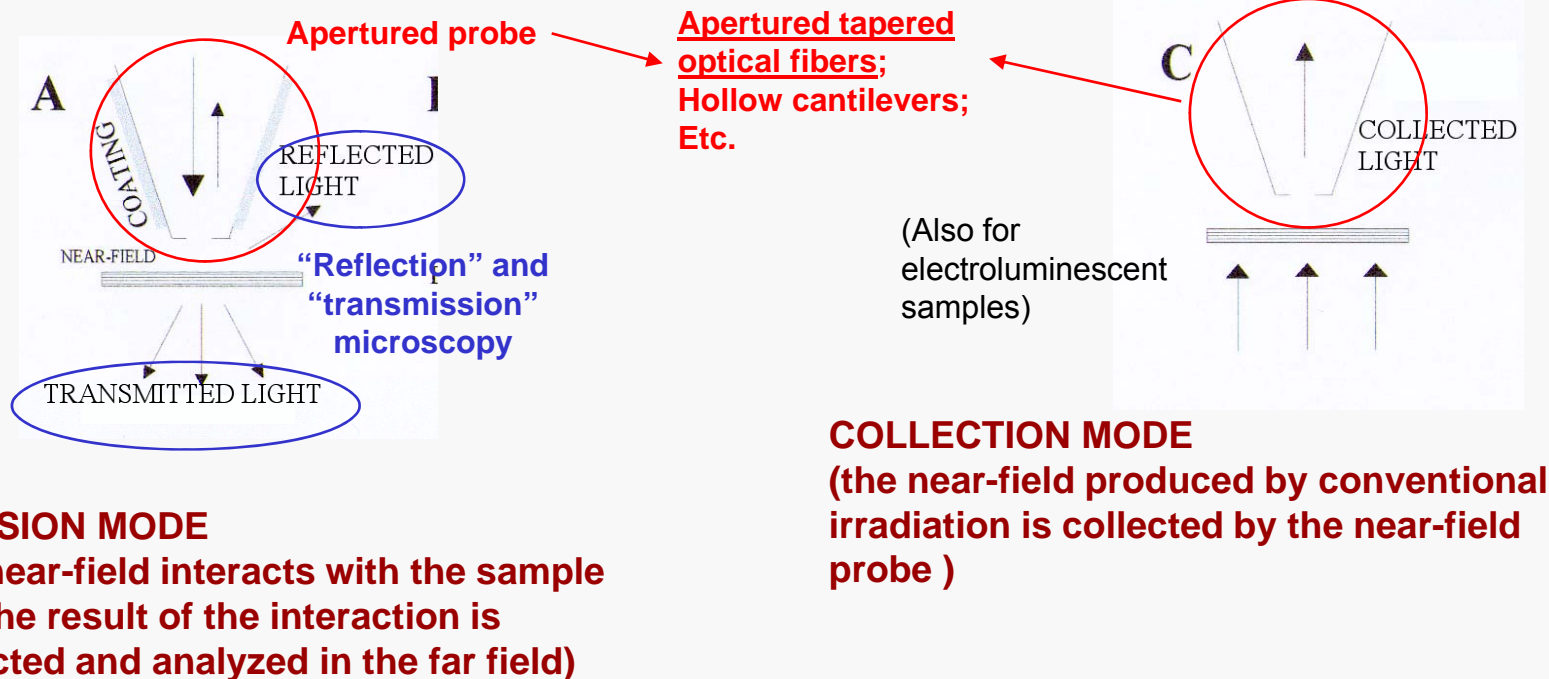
Apertured probe

Apertured tapered optical fibers; Hollow cantilevers; Etc.

A

COATING

REFLECTED LIGHT

NEAR-FIELD

"Reflection" and "transmission" microscopy

TRANSMITTED LIGHT

C

COLLECTED LIGHT

(Also for electroluminescent samples)

COLLECTION MODE
(the near-field produced by conventional irradiation is collected by the near-field probe )

SION MODE
near-field interacts with the sample he result of the interaction is cted and analyzed in the far field)